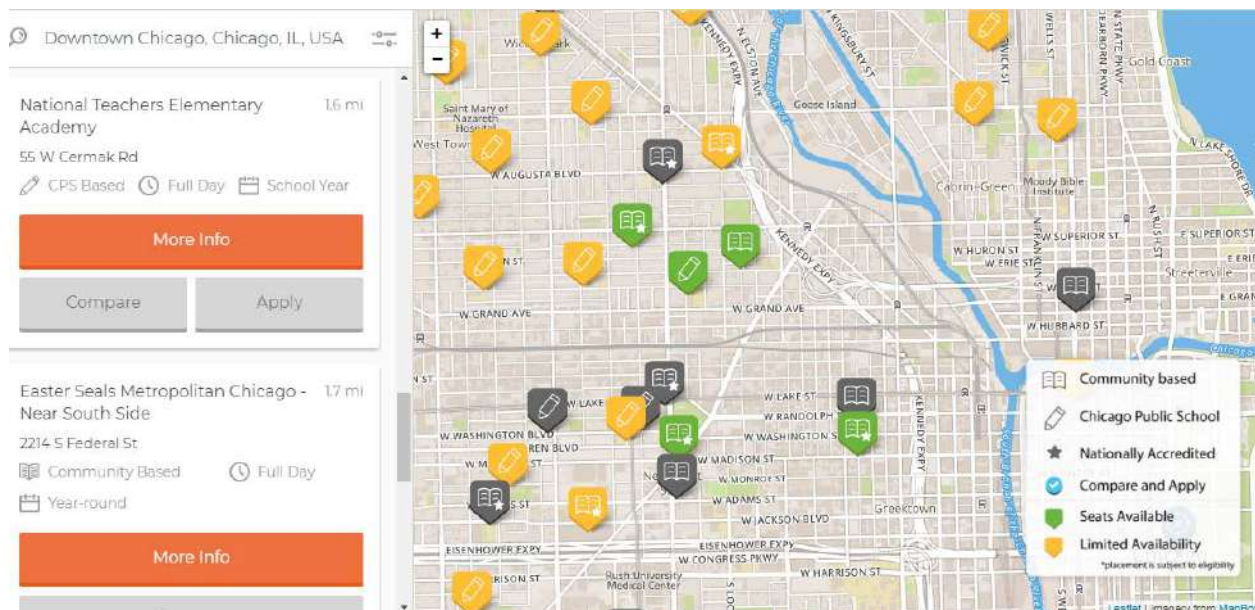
Downtown Chicago, Chicago, IL, USA

National Teachers Elementary Academy 1.6 mi
55 W Cermak Rd
CPS Based Full Day School Year
More Info
Compare Apply

Easter Seals Metropolitan Chicago - Near South Side 1.7 mi
2214 S Federal St
Community Based Full Day
Year-round
More Info

+
−
Wicker Park
Saint Mary of Nazareth Hospital
West Town
W AUGUSTA BLVD
N ELSTON AVE
KENNEDY EXPY
N KINGSBURY ST
Goose Island
Cabrini-Green
Moody Bible Institute
Gold Coast
N WELLS ST
N STATE PKWY
LAKE SHORE DR
W HURON ST
W ERIE ST
W SUPERIOR ST
E SUPERIOR ST
N RUSH ST
Streeterville
W GRAND AVE
W HUBBARD ST
KENNEDY EXPY
W LAKE ST
W RANDOLPH ST
W WASHINGTON BLVD
W WASHINGTON ST
W MADISON ST
W MONROE ST
W ADAMS ST
W JACKSON BLVD
Greektown
EISENHOWER EXPY
W CONGRESS PKWY
W HARRISON ST
Rush University Medical Center

Community based
Chicago Public School
Nationally Accredited
Compare and Apply
Seats Available
Limited Availability
*placement is subject to eligibility

Leaflet | Imagery from MapBox